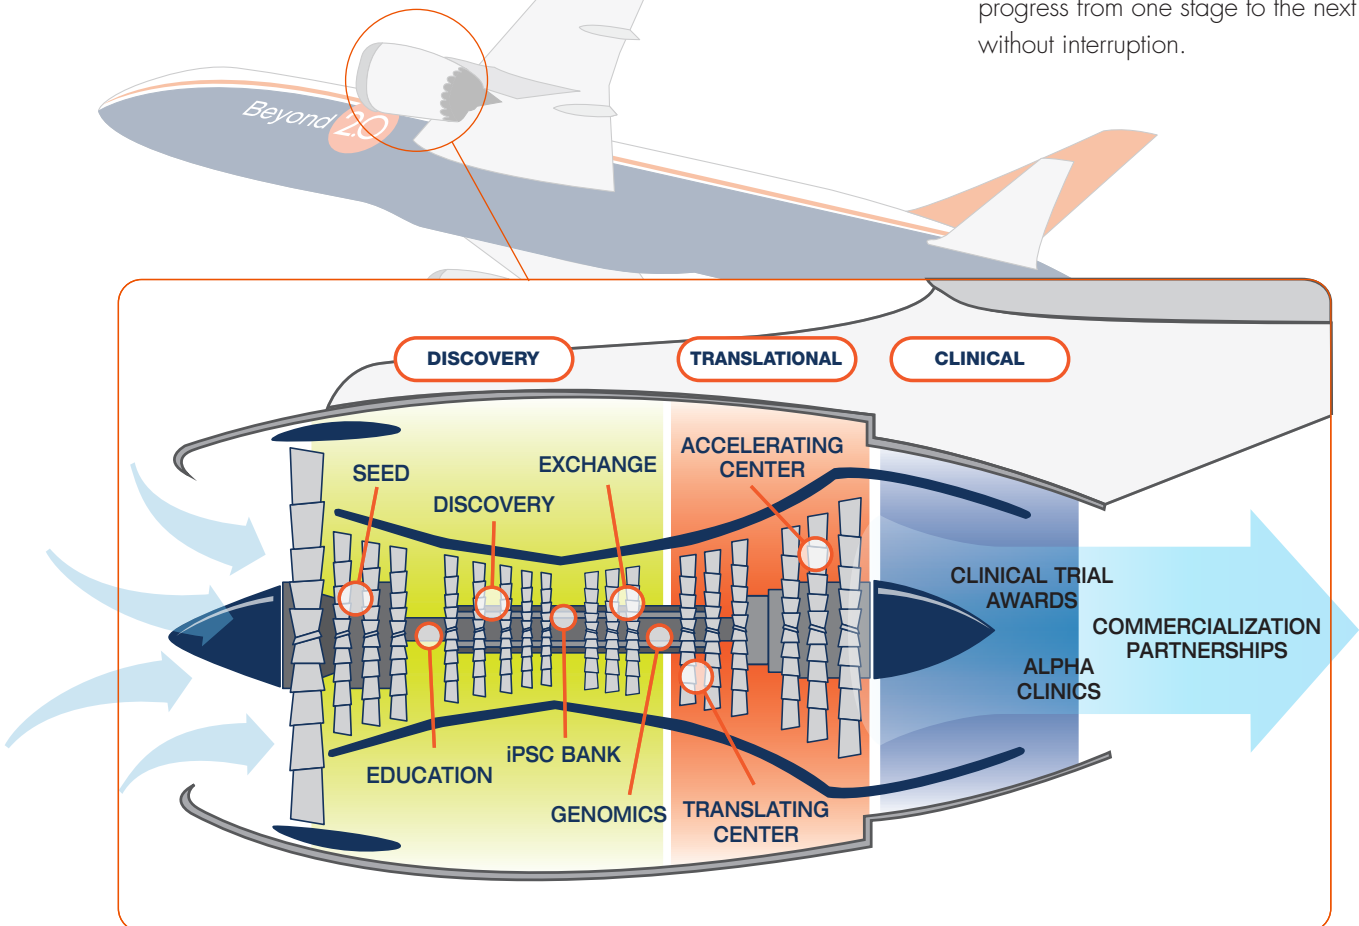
progress from one stage to the next without interruption.

Beyond 2.0

DISCOVERY

TRANSLATIONAL

CLINICAL

SEED

EXCHANGE

DISCOVERY

ACCELERATING CENTER

CLINICAL TRIAL AWARDS

COMMERCIALIZATION PARTNERSHIPS

ALPHA CLINICS

EDUCATION

iPSC BANK

GENOMICS

TRANSLATING CENTER